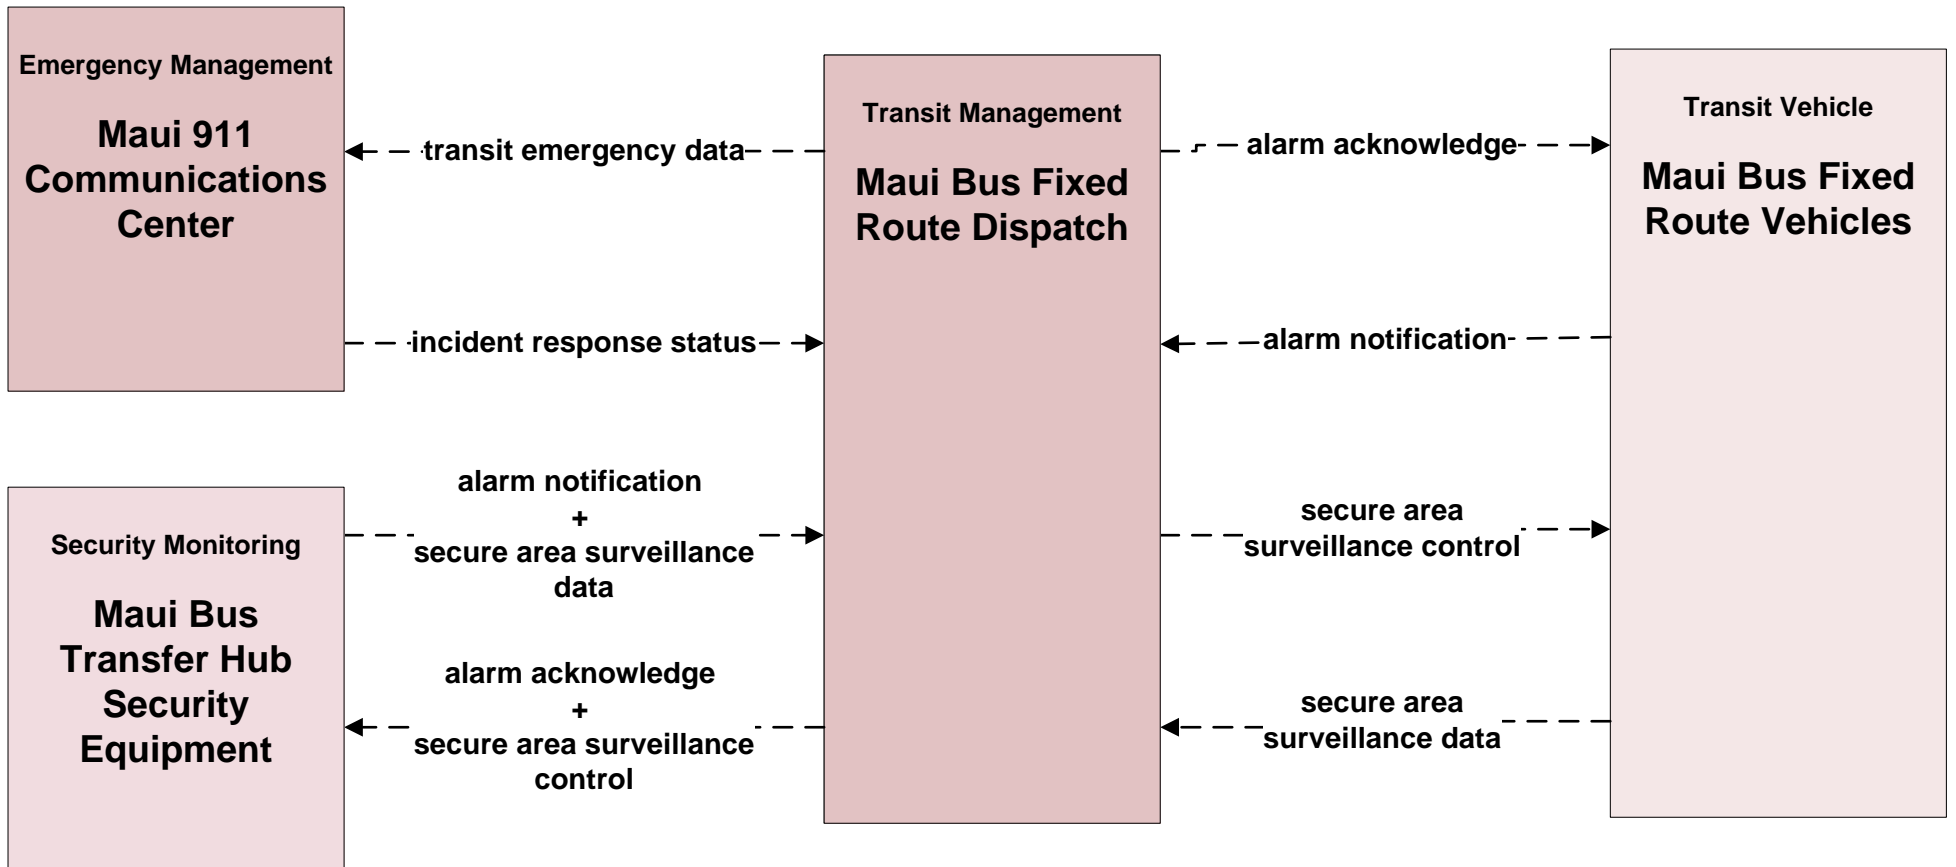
Emergency Management

Maui 911 Communications Center

transit emergency data

incident response status

Transit Management

Maui Bus Fixed Route Dispatch

alarm acknowledge

alarm notification

Transit Vehicle

Maui Bus Fixed Route Vehicles

Security Monitoring

Maui Bus Transfer Hub Security Equipment

alarm notification + secure area surveillance data

alarm acknowledge + secure area surveillance control

secure area surveillance control

secure area surveillance data